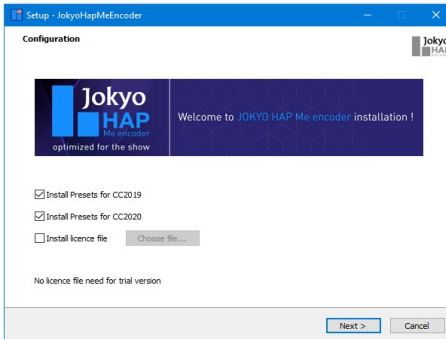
Setup - JokyoHapMeEncoder

Configuration

Jokyo HA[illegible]

Jokyo
HAP
Me encoder
optimized for the show

Welcome to JOKYO HAP Me encoder installation !

Install Presets for CC2019

Install Presets for CC2020

Install licence file

Choose file...

No licence file need for trial version

Next >

Cancel